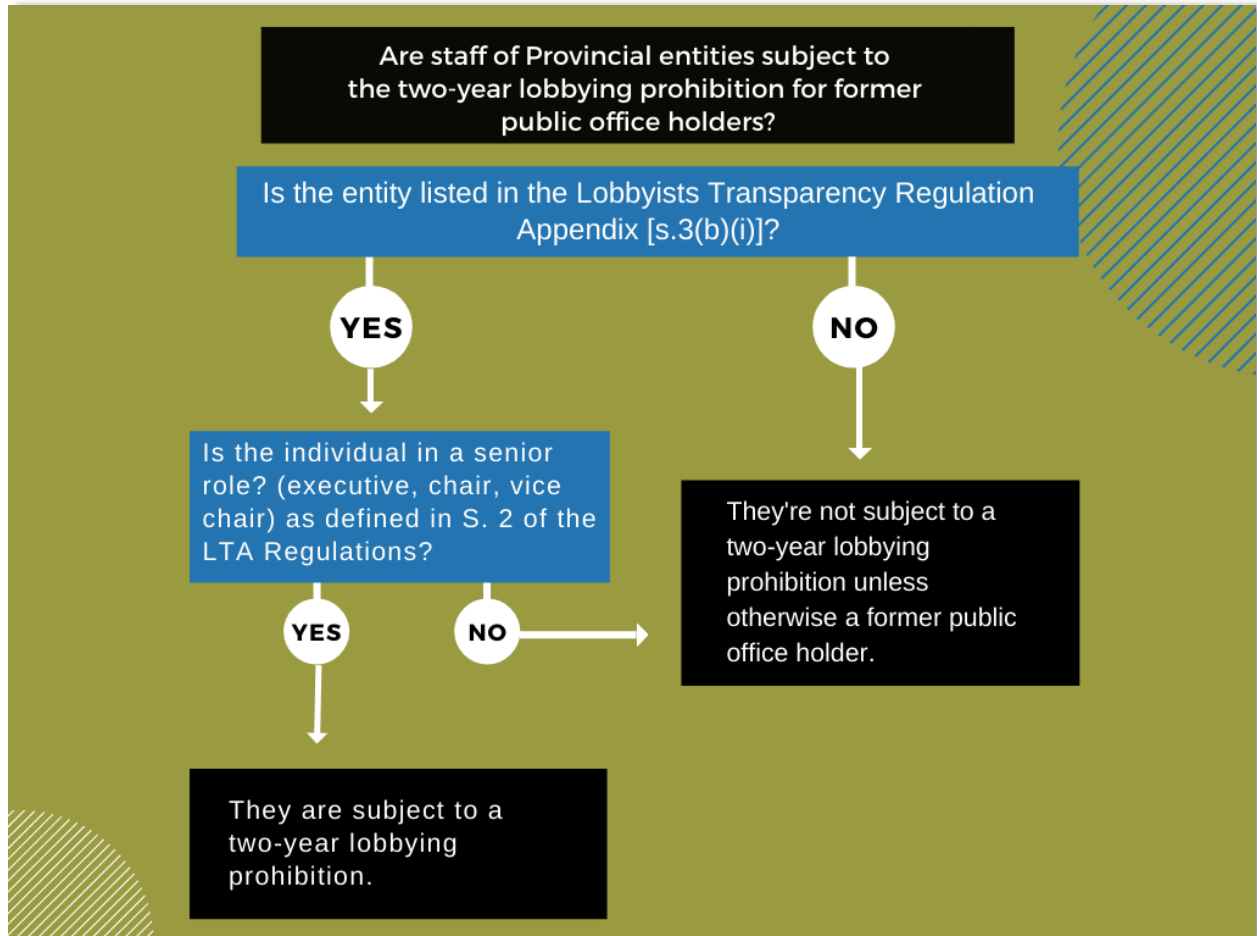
Are staff of Provincial entities subject to the two-year lobbying prohibition for former public office holders?

Is the entity listed in the Lobbyists Transparency Regulation Appendix [s.3(b)(i)]?

YES

NO

Is the individual in a senior role? (executive, chair, vice chair) as defined in S. 2 of the LTA Regulations?

They're not subject to a two-year lobbying prohibition unless otherwise a former public office holder.

YES

NO

They are subject to a two-year lobbying prohibition.